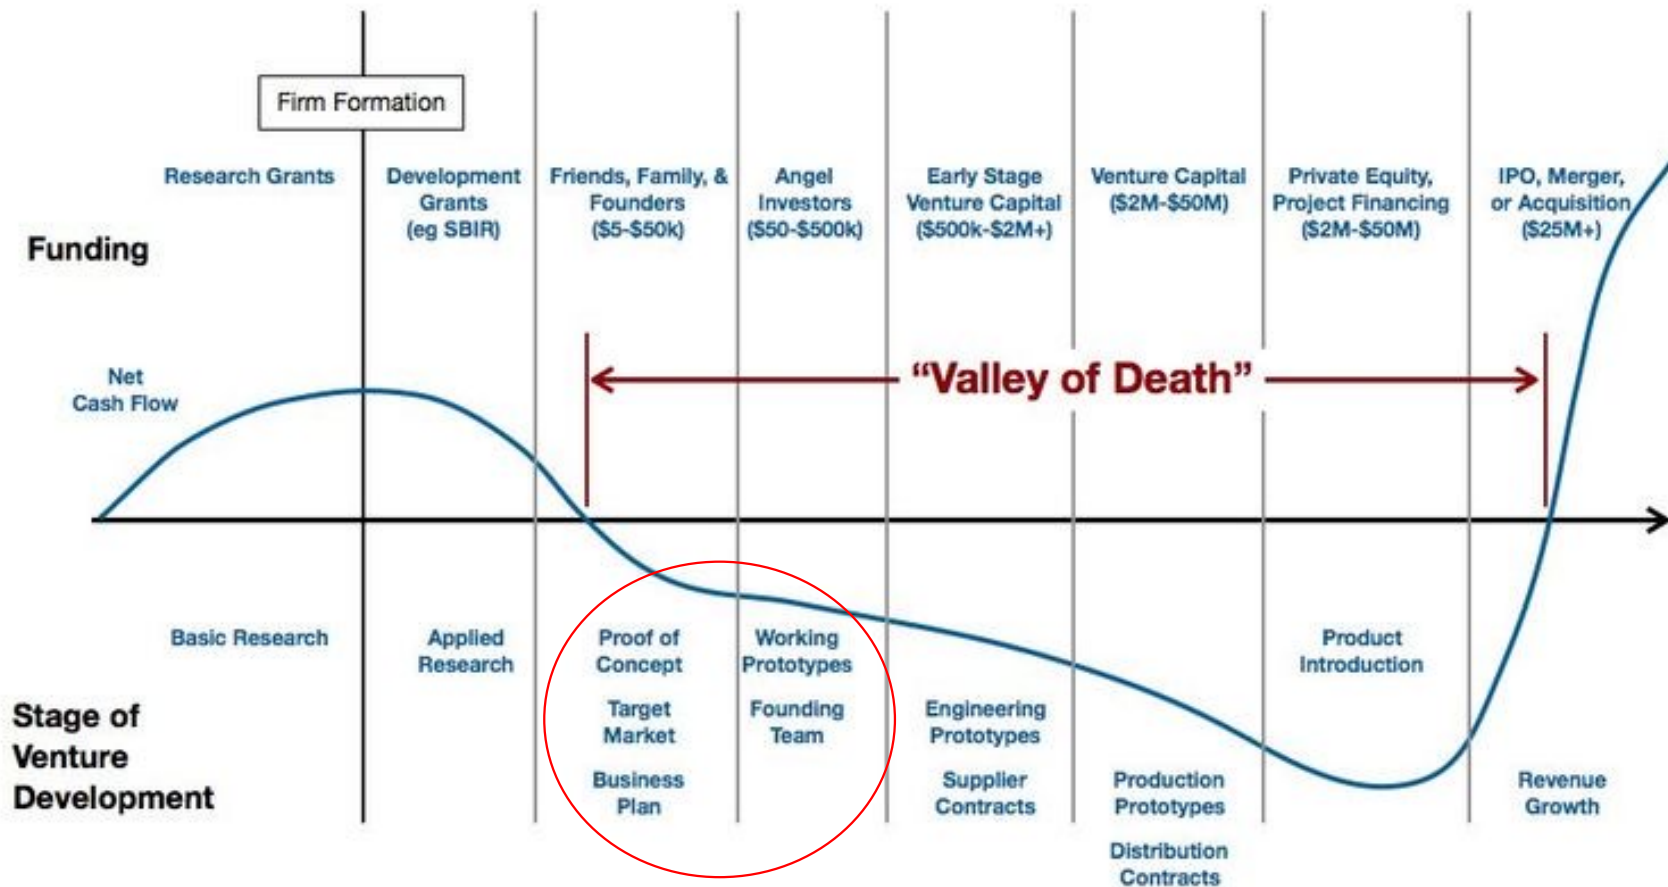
Firm Formation

Funding

Research Grants

Development Grants (eg SBIR)

Friends, Family, & Founders ($5-$50k)

Angel Investors ($50-$500k)

Early Stage Venture Capital ($500k-$2M+)

Venture Capital ($2M-$50M)

Private Equity, Project Financing ($2M-$50M)

IPO, Merger, or Acquisition ($25M+)

Net Cash Flow

"Valley of Death"

Basic Research

Applied Research

Proof of Concept

Target Market

Business Plan

Working Prototypes

Founding Team

Engineering Prototypes

Supplier Contracts

Production Prototypes

Distribution Contracts

Product Introduction

Revenue Growth

Stage of Venture Development